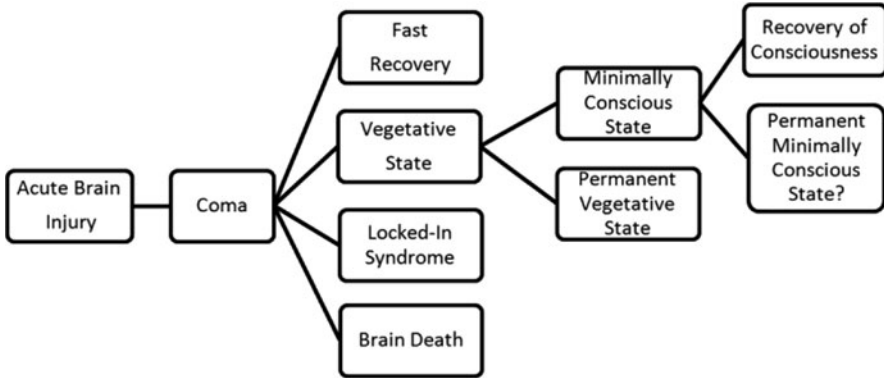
Acute Brain Injury

Coma

Fast Recovery

Vegetative State

Locked-In Syndrome

Brain Death

Minimally Conscious State

Permanent Vegetative State

Recovery of Consciousness

Permanent Minimally Conscious State?